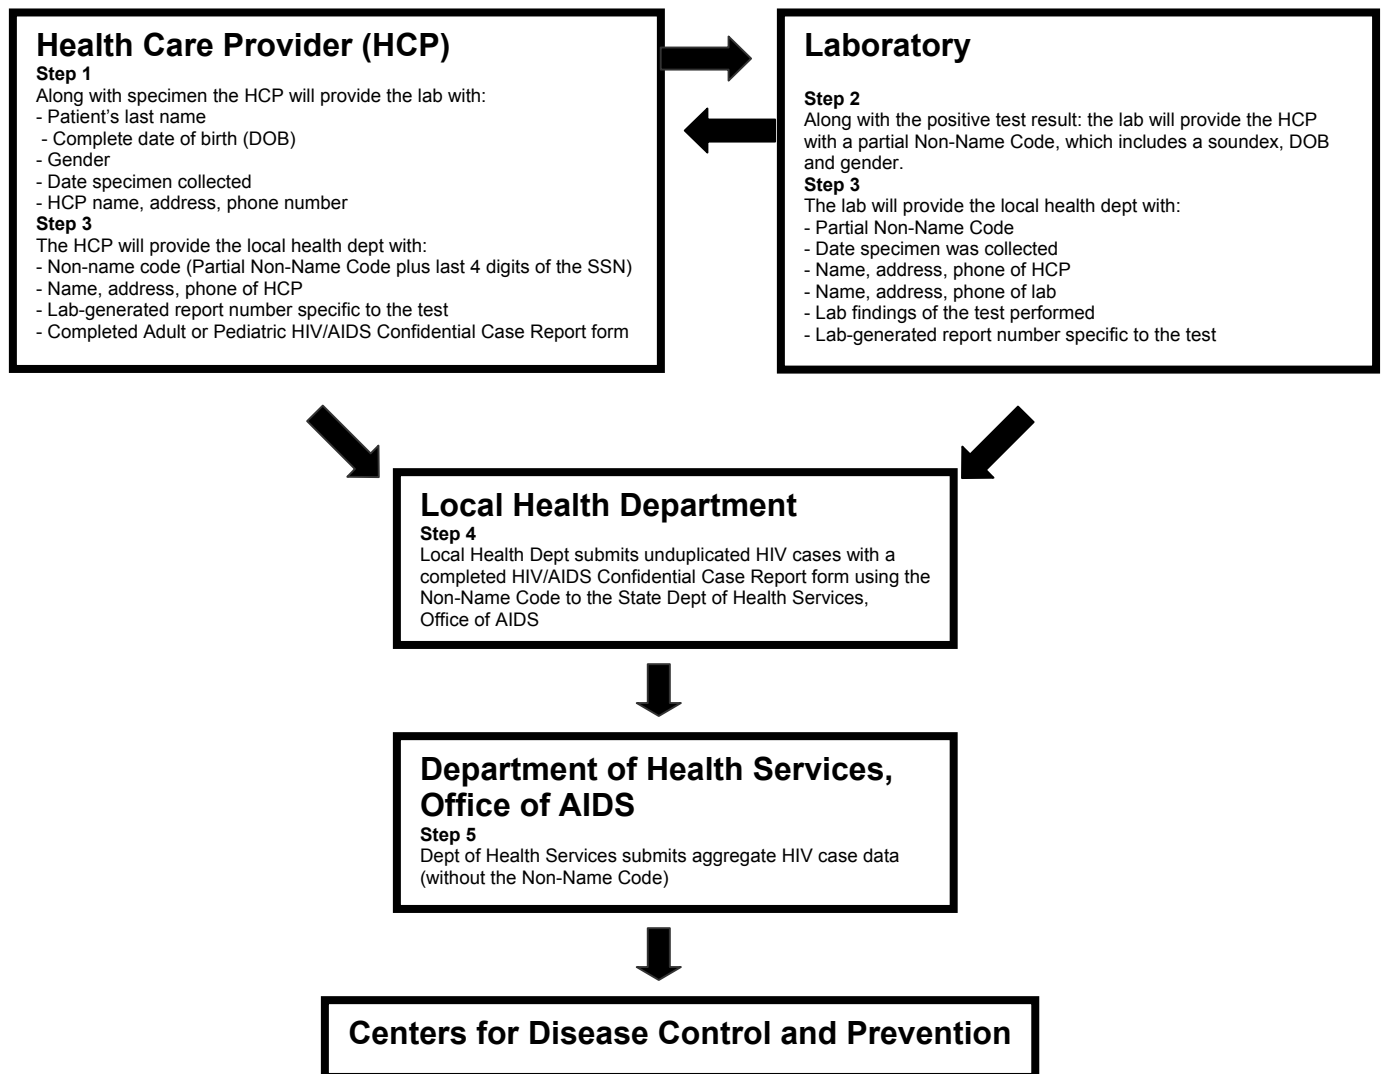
Health Care Provider (HCP)
Step 1
Along with specimen the HCP will provide the lab with:
- Patient's last name
- Complete date of birth (DOB)
- Gender
- Date specimen collected
- HCP name, address, phone number
Step 3
The HCP will provide the local health dept with:
- Non-name code (Partial Non-Name Code plus last 4 digits of the SSN)
- Name, address, phone of HCP
- Lab-generated report number specific to the test
- Completed Adult or Pediatric HIV/AIDS Confidential Case Report form

Laboratory
Step 2
Along with the positive test result: the lab will provide the HCP with a partial Non-Name Code, which includes a soundex, DOB and gender.
Step 3
The lab will provide the local health dept with:
- Partial Non-Name Code
- Date specimen was collected
- Name, address, phone of HCP
- Name, address, phone of lab
- Lab findings of the test performed
- Lab-generated report number specific to the test

Local Health Department
Step 4
Local Health Dept submits unduplicated HIV cases with a completed HIV/AIDS Confidential Case Report form using the Non-Name Code to the State Dept of Health Services, Office of AIDS

Department of Health Services, Office of AIDS
Step 5
Dept of Health Services submits aggregate HIV case data (without the Non-Name Code)

Centers for Disease Control and Prevention